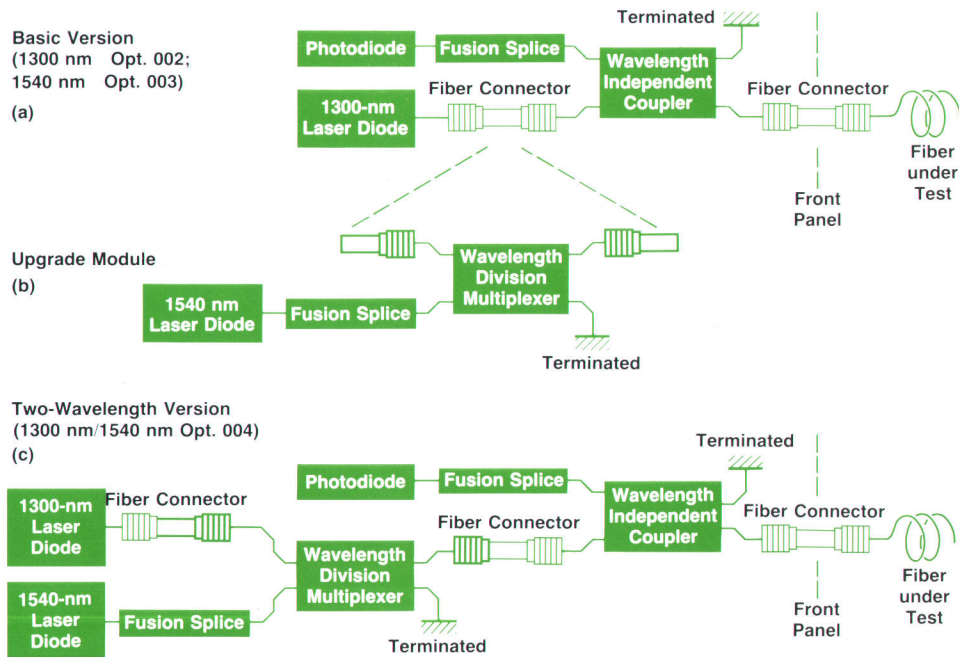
Basic Version
(1300 nm Opt. 002;
1540 nm Opt. 003)
(a)

Terminated

Photodiode

Fusion Splice

Wavelength Independent Coupler

1300-nm Laser Diode

Fiber Connector

Fiber Connector

Fiber under Test

Front Panel

Upgrade Module
(b)

1540 nm Laser Diode

Fusion Splice

Wavelength Division Multiplexer

Terminated

Two-Wavelength Version
(1300 nm/1540 nm Opt. 004)
(c)

Terminated

Photodiode

Fusion Splice

1300-nm Laser Diode

Fiber Connector

Fiber Connector

Wavelength Independent Coupler

Fiber Connector

Wavelength Division Multiplexer

Fiber under Test

1540-nm Laser Diode

Fusion Splice

Terminated

Front Panel